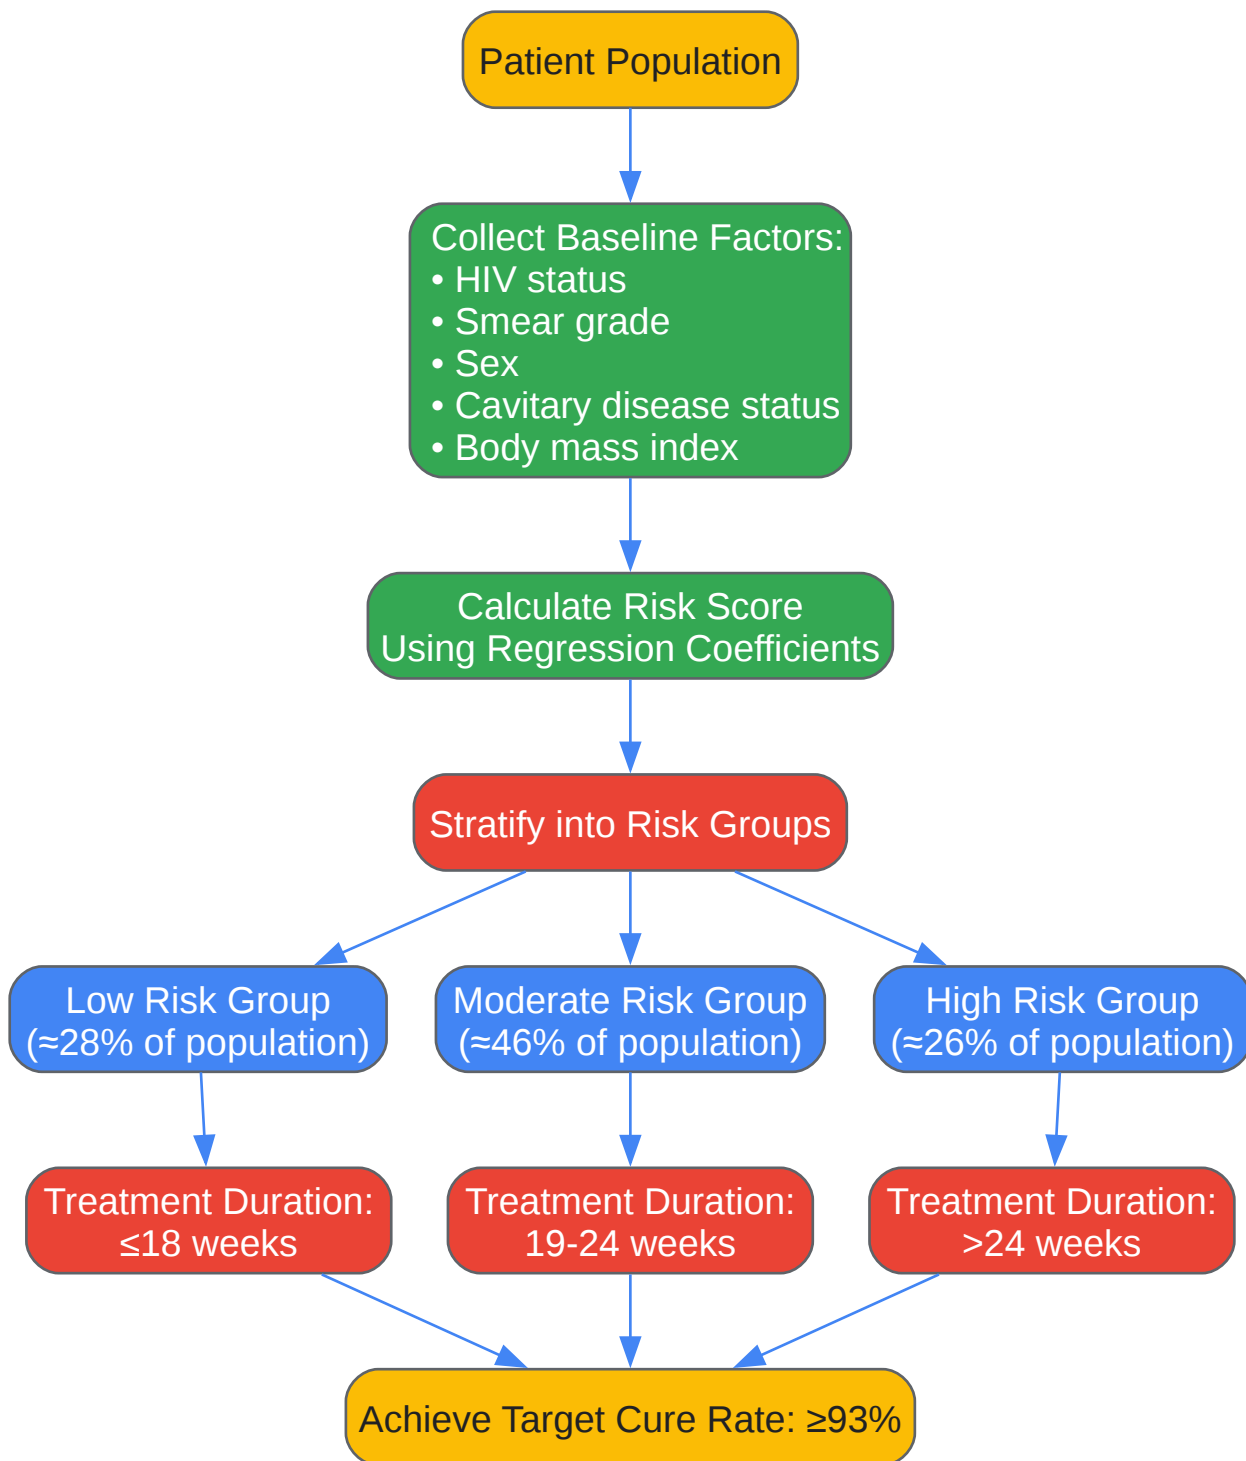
Patient Population

Collect Baseline Factors:
• HIV status
• Smear grade
• Sex
• Cavitary disease status
• Body mass index

Calculate Risk Score
Using Regression Coefficients

Stratify into Risk Groups

Low Risk Group
(≈28% of population)

Moderate Risk Group
(≈46% of population)

High Risk Group
(≈26% of population)

Treatment Duration:
≤18 weeks

Treatment Duration:
19-24 weeks

Treatment Duration:
>24 weeks

Achieve Target Cure Rate: ≥93%